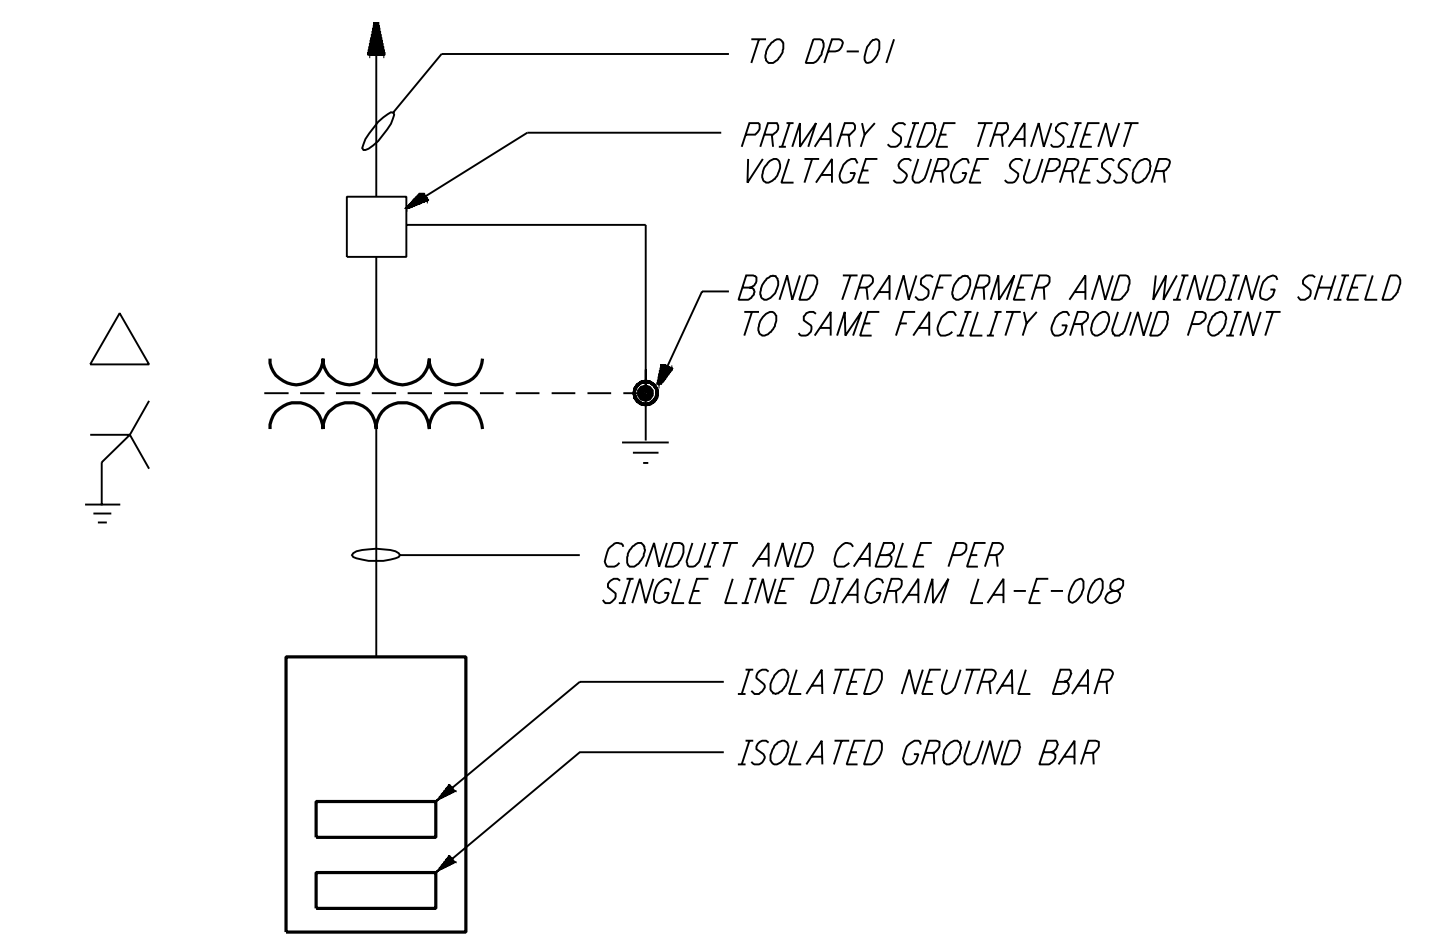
TO DP-01

PRIMARY SIDE TRANSIENT VOLTAGE SURGE SUPRESSOR

BOND TRANSFORMER AND WINDING SHIELD TO SAME FACILITY GROUND POINT

CONDUIT AND CABLE PER SINGLE LINE DIAGRAM LA-E-008

ISOLATED NEUTRAL BAR

ISOLATED GROUND BAR